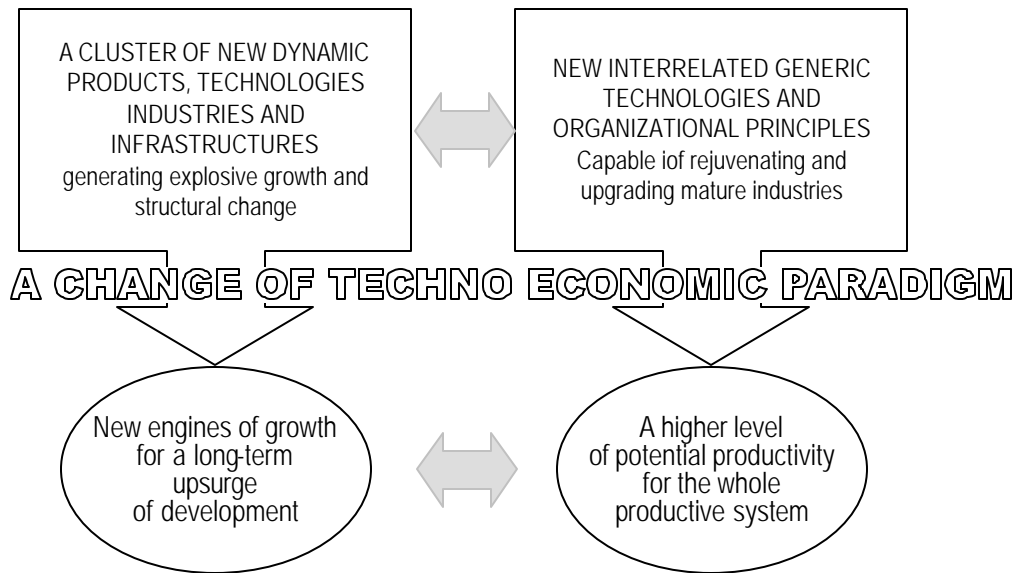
A CLUSTER OF NEW DYNAMIC PRODUCTS, TECHNOLOGIES INDUSTRIES AND INFRASTRUCTURES
generating explosive growth and structural change

NEW INTERRELATED GENERIC TECHNOLOGIES AND ORGANIZATIONAL PRINCIPLES
Capable iof rejuvenating and upgrading mature industries

A CHANGE OF TECHNO ECONOMIC PARADIGM

New engines of growth for a long-term upsurge of development

A higher level of potential productivity for the whole productive system